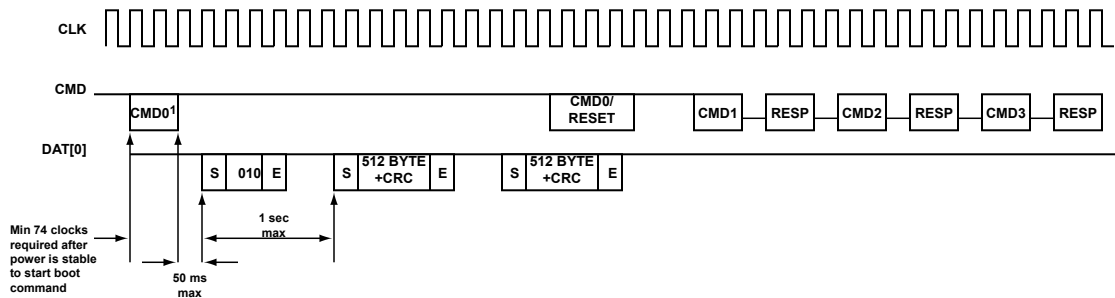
CLK

CMD

CMD0$^1$

CMD0/ RESET

CMD1 RESP CMD2 RESP CMD3 RESP

DAT[0]

S 010 E

S 512 BYTE +CRC E

S 512 BYTE +CRC E

1 sec max

Min 74 clocks required after power is stable to start boot command

50 ms max